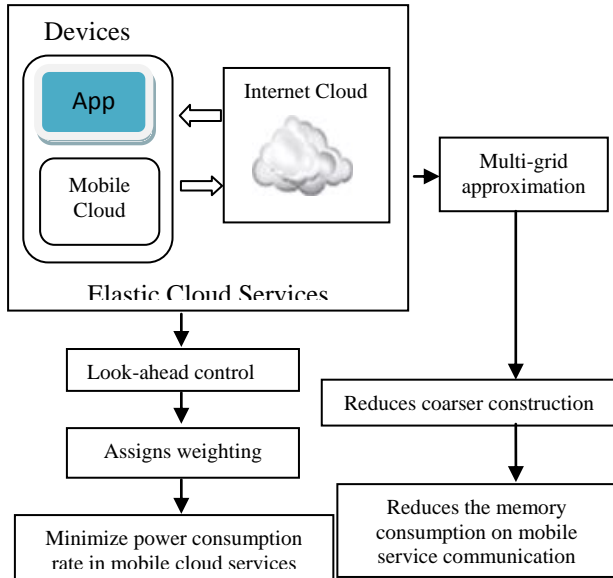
Devices

App

Mobile Cloud

Internet Cloud

Elastic Cloud Services

Multi-grid approximation

Look-ahead control

Assigns weighting

Minimize power consumption rate in mobile cloud services

Reduces coarser construction

Reduces the memory consumption on mobile service communication